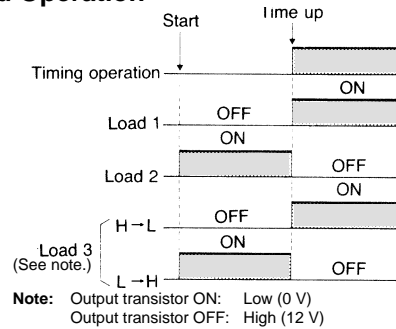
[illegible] Operation

Start

Time up

Timing operation

ON

Load 1

OFF

ON

Load 2

OFF

ON

H → L

OFF

Load 3
(See note.)

ON

L → H

OFF

Note: Output transistor ON: Low (0 V)
Output transistor OFF: High (12 V)